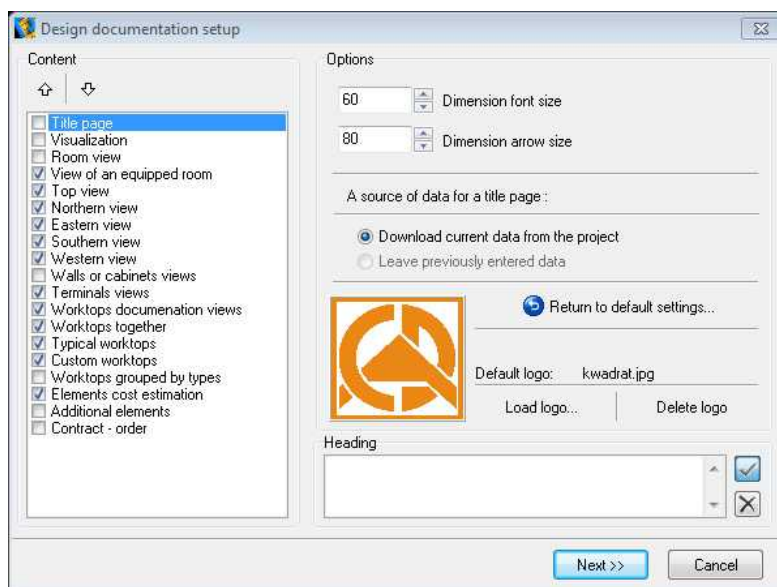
Design documentation setup

Content

Title page
Visualization
Room view
View of an equipped room
Top view
Northern view
Eastern view
Southern view
Western view
Walls or cabinets views
Terminals views
Worktops documenation views
Worktops together
Typical worktops
Custom worktops
Worktops grouped by types
Elements cost estimation
Additional elements
Contract - order

Options

60 Dimension font size
80 Dimension arrow size

A source of data for a title page :

Download current data from the project
Leave previously entered data

Return to default settings...

Default logo: kwadrat.jpg

Load logo...
Delete logo

Heading

Next >>
Cancel